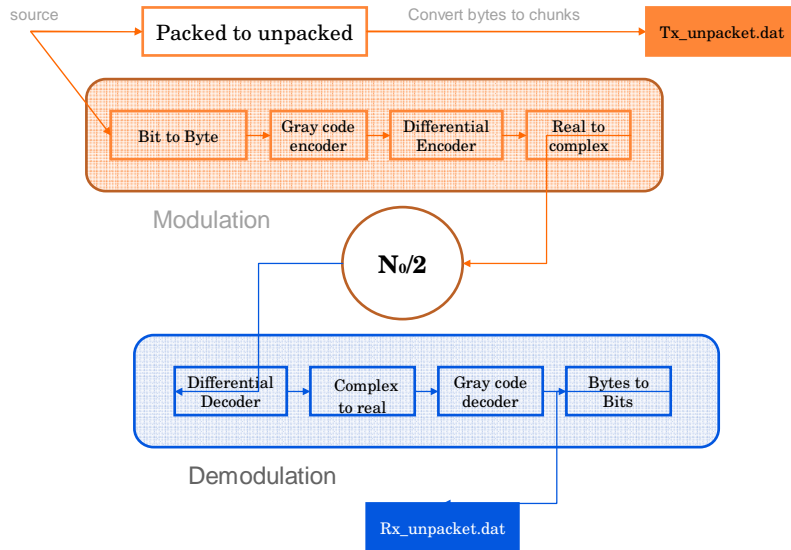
source

Packed to unpacked

Convert bytes to chunks

Tx_unpacket.dat

Bit to Byte

Gray code encoder

Differential Encoder

Real to complex

Modulation

N0/2

Differential Decoder

Complex to real

Gray code decoder

Bytes to Bits

Demodulation

Rx_unpacket.dat